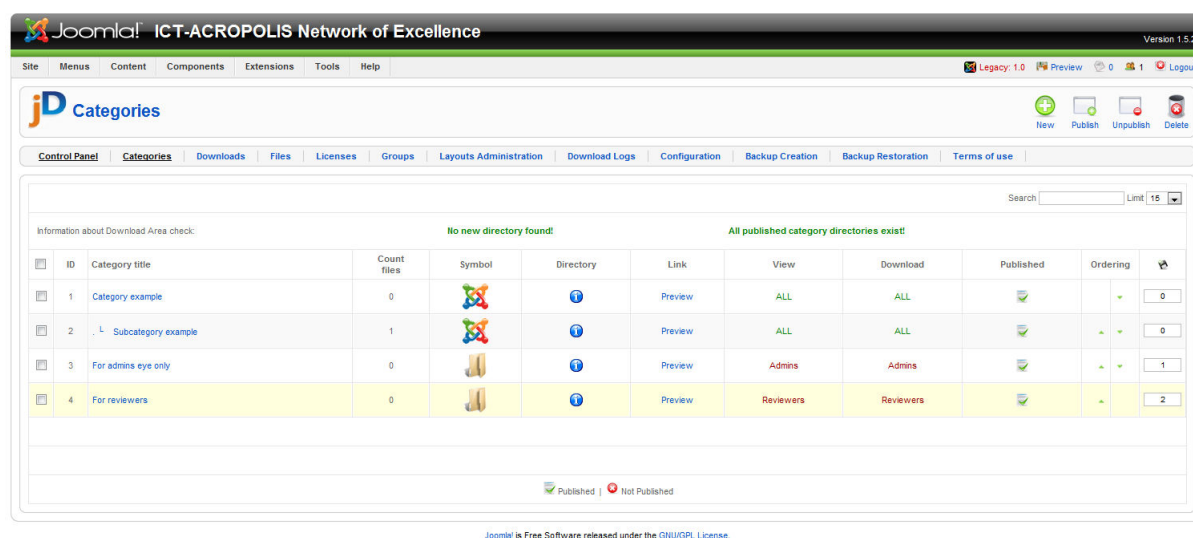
Joomla! ICT-ACROPOLIS Network of Excellence

Version 1.5.

Site Menus Content Components Extensions Tools Help

Legacy: 1.0 Preview 0 1 Logout

Categories

New Publish Unpublish Delete

Control Panel | Categories | Downloads | Files | Licenses | Groups | Layouts Administration | Download Logs | Configuration | Backup Creation | Backup Restoration | Terms of use

Search Limit 15

Information about Download Area check: No new directory found! All published category directories exist!

| | ID | Category title | Count files | Symbol | Directory | Link | View | Download | Published | Ordering | |
|---|---|---|---|---|---|---|---|---|---|---|---|
| | 1 | Category example | 0 | | | Preview | ALL | ALL | | | 0 |
| | 2 | . └ Subcategory example | 1 | | | Preview | ALL | ALL | | | 0 |
| | 3 | For admins eye only | 0 | | | Preview | Admins | Admins | | | 1 |
| | 4 | For reviewers | 0 | | | Preview | Reviewers | Reviewers | | | 2 |

Published | Not Published

Joomla! is Free Software released under the GNU/GPL License.